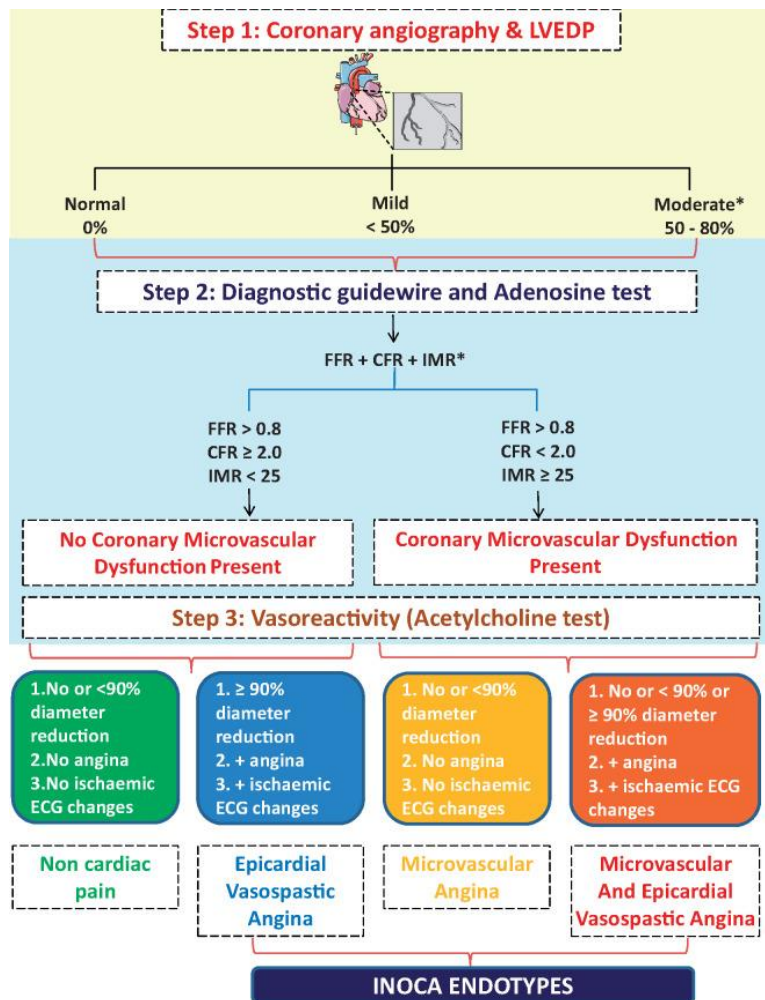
Step 1: Coronary angiography & LVEDP

Normal
0%

Mild
< 50%

Moderate*
50 - 80%

Step 2: Diagnostic guidewire and Adenosine test

FFR + CFR + IMR*

FFR > 0.8
CFR ≥ 2.0
IMR < 25

FFR > 0.8
CFR < 2.0
IMR ≥ 25

No Coronary Microvascular Dysfunction Present

Coronary Microvascular Dysfunction Present

Step 3: Vasoreactivity (Acetylcholine test)

1.No or <90% diameter reduction
2.No angina
3.No ischaemic ECG changes

1. ≥ 90% diameter reduction
2. + angina
3. + ischaemic ECG changes

1. No or <90% diameter reduction
2. No angina
3. No ischaemic ECG changes

1. No or < 90% or ≥ 90% diameter reduction
2. + angina
3. + ischaemic ECG changes

Non cardiac pain

Epicardial Vasospastic Angina

Microvascular Angina

Microvascular And Epicardial Vasospastic Angina

INOCA ENDOTYPES